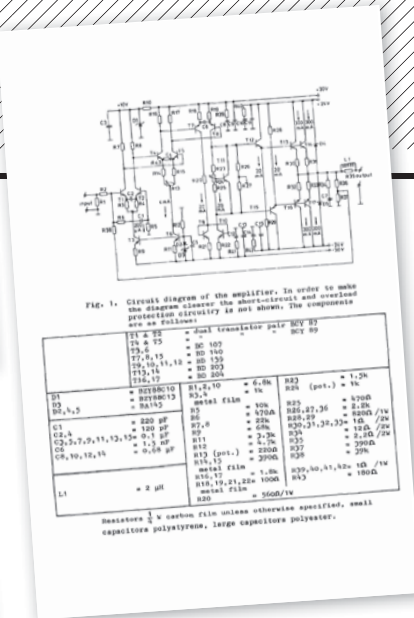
Fig. 1. Circuit diagram of the amplifier. In order to make the diagram clearer the short-circuit and overload protection circuitry is not shown. The components are as follows:

| T1 & T2 T4 & T5 T3,6 T7,8,15 T9,10,11,12 T13,14 T16,17 | = dual transistor pair BCY 87 BCY 89 = BC 107 = BD 140 = BD 139 = BD 203 = BD 204 | | |
|---|---|---|---|
| D1 D3 D2,4,5 | = BZY88C10 = BZY88C13 = BA145 | R1,2,10 = 6.8k R3,4 = 1k metal film R5 = 10k R6 = 470Ω R7,8 = 22k R9 = 68k R11 = 3.3k R12 = 4.7k R13 (pot.) = 220Ω R14,15 = 390Ω metal film R16,17 = 1.8k R18,19,21,22 = 100Ω metal film R20 = 56Ω/1W | R23 = 1.5k R24 (pot.) = 1k R25 = 470Ω R26,27,36 = 2.2k R28,29 = 820Ω/1W R30,31,32,33 = 1Ω /2W R34 = 12Ω /2W R35 = 2.2Ω /2W R37 = 390Ω R38 = 39k R39,40,41,42 = 1Ω /1W R43 = 180Ω |
| C1 C2,4 C3,5,7,9,11,13,15 C6 C8,10,12,14 | = 220 pF = 120 pF = 0.1 µF = 1.5 nF = 0.68 µF | | |
| L1 | = 2 µH | | |

Resistors $\frac{1}{4}$ W carbon film unless otherwise specified, small capacitors polystyrene, large capacitors polyester.